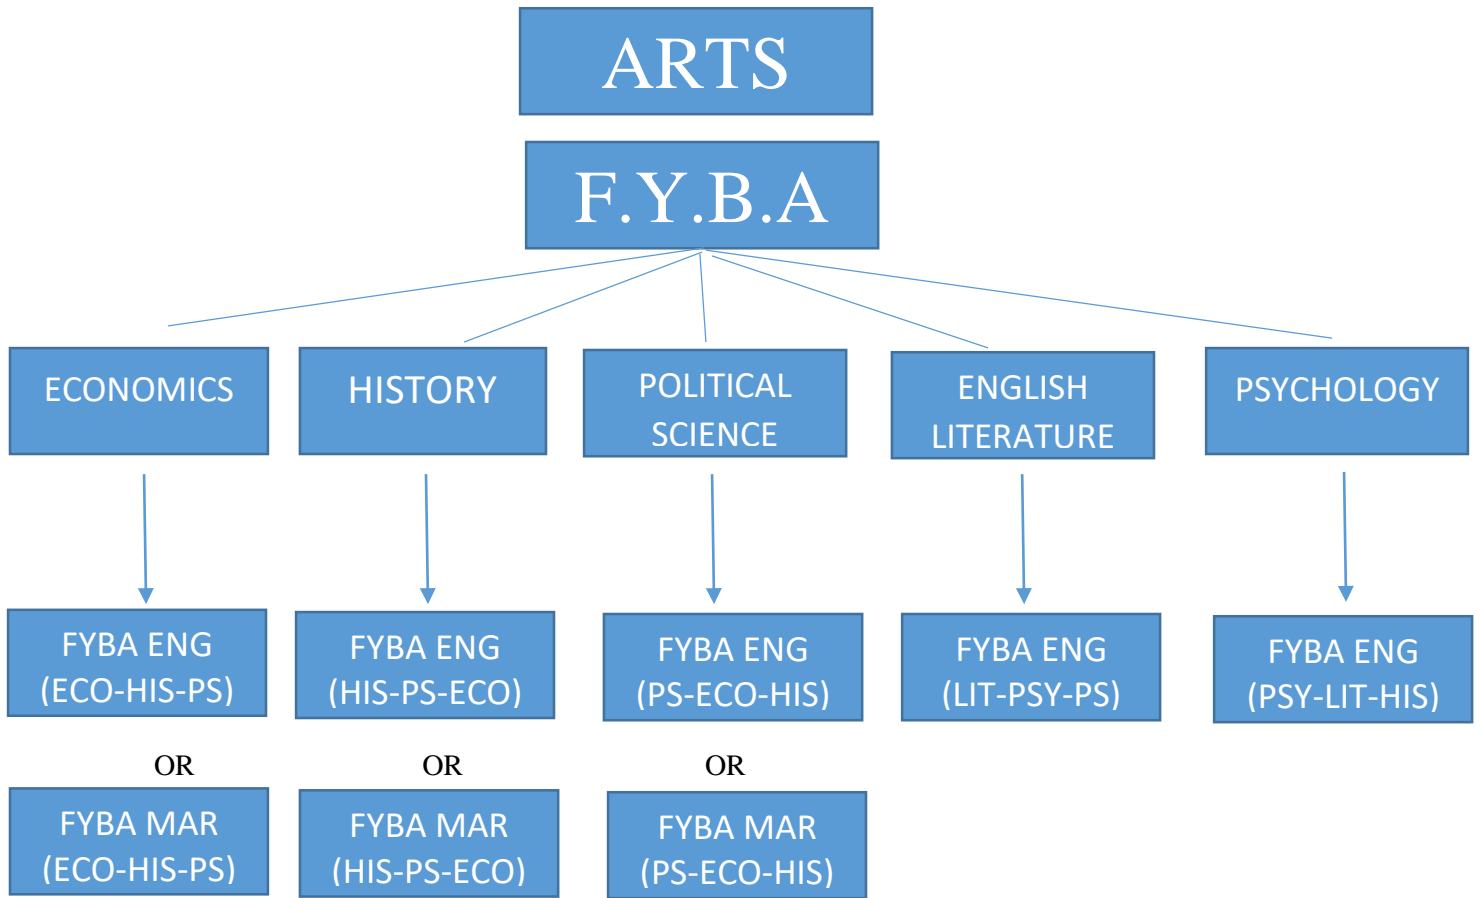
ARTS

F.Y.B.A

ECONOMICS

HISTORY

POLITICAL SCIENCE

ENGLISH LITERATURE

PSYCHOLOGY

FYBA ENG (ECO-HIS-PS)

OR

FYBA MAR (ECO-HIS-PS)

FYBA ENG (HIS-PS-ECO)

OR

FYBA MAR (HIS-PS-ECO)

FYBA ENG (PS-ECO-HIS)

OR

FYBA MAR (PS-ECO-HIS)

FYBA ENG (LIT-PSY-PS)

FYBA ENG (PSY-LIT-HIS)